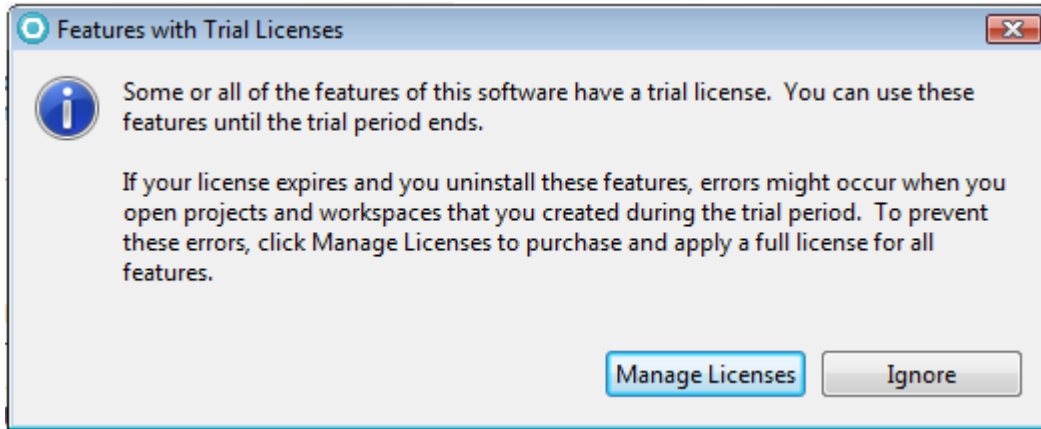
Features with Trial Licenses

Some or all of the features of this software have a trial license. You can use these features until the trial period ends.

If your license expires and you uninstall these features, errors might occur when you open projects and workspaces that you created during the trial period. To prevent these errors, click Manage Licenses to purchase and apply a full license for all features.

Manage Licenses

Ignore